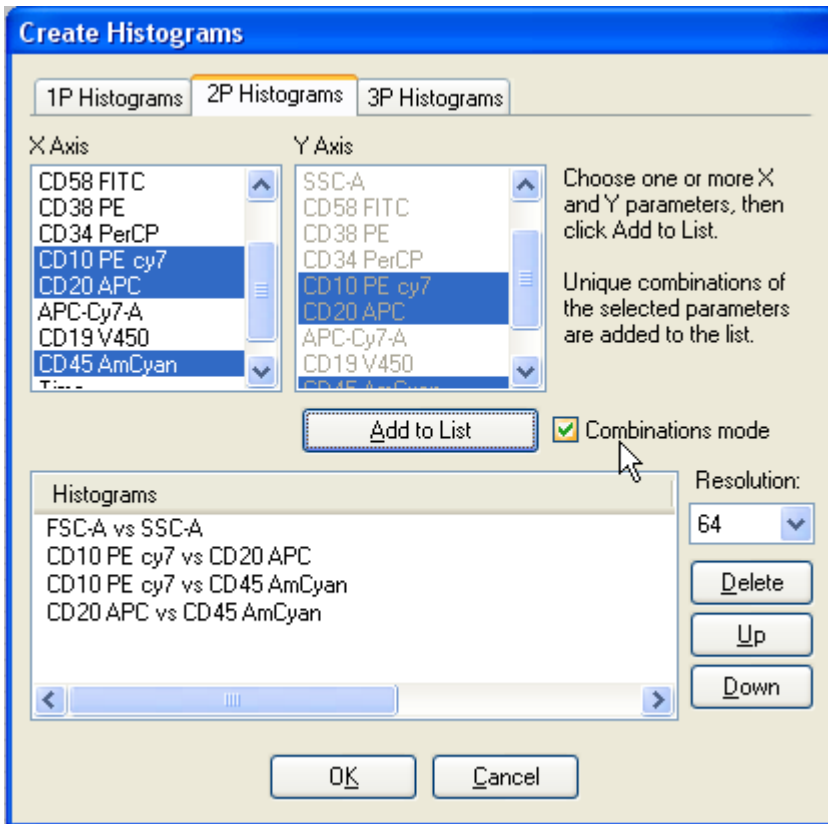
Create Histograms

1P Histograms
2P Histograms
3P Histograms

X Axis
CD58 FITC
CD38 PE
CD34 PerCP
CD10 PE cy7
CD20 APC
APC-Cy7-A
CD19 V450
CD45 AmCyan
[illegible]

Y Axis
SSC-A
CD58 FITC
CD38 PE
CD34 PerCP
CD10 PE cy7
CD20 APC
APC-Cy7-A
CD19 V450
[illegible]

Choose one or more X and Y parameters, then click Add to List.

Unique combinations of the selected parameters are added to the list.

Add to List

Combinations mode

Histograms
FSC-A vs SSC-A
CD10 PE cy7 vs CD20 APC
CD10 PE cy7 vs CD45 AmCyan
CD20 APC vs CD45 AmCyan

Resolution:
64

Delete
Up
Down

OK
Cancel